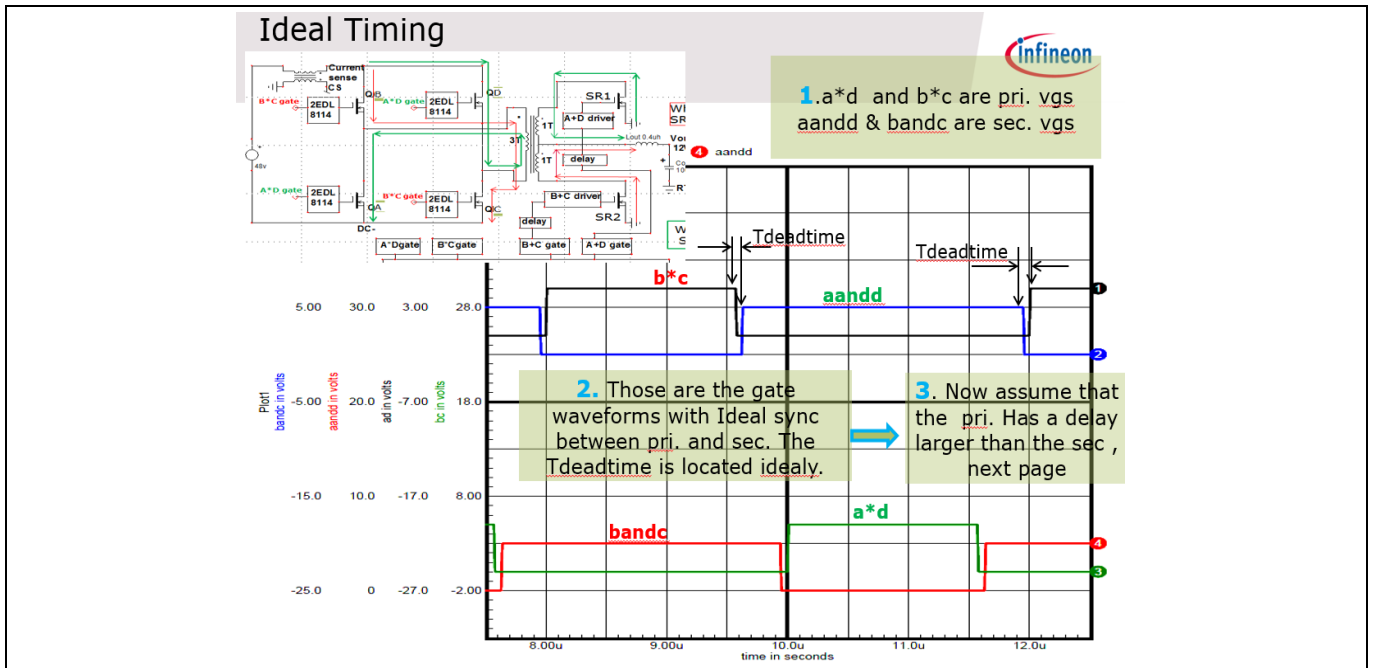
Ideal Timing

infineon

1.a*d and b*c are pri. vgs
aandd & bandc are sec. vgs

Current sense CS
B*C gate
2EDL 8114
QB
A*D gate
2EDL 8114
QD
SR1
A+D driver
Lout 0.4uh
1T
3T
1T
delay
B+C driver
SR2
delay
48v
A*D gate
2EDL 8114
QA
B*C gate
2EDL 8114
QC
DC-
A*Dgate
B*Cgate
B+C gate
A+D gate
4 aandd

Tdeadtime
Tdeadtime
b*c
aandd
1
2

5.00 30.0 3.00 28.0
-5.00 20.0 -7.00 18.0
-15.0 10.0 -17.0 8.00
-25.0 0 -27.0 -2.00

Plot1
bandc in volts
aandd in volts
ad in volts
bc in volts

2. Those are the gate waveforms with Ideal sync between pri. and sec. The Tdeadtime is located idealy.

3. Now assume that the pri. Has a delay larger than the sec , next page

a*d
bandc
4
3

8.00u 9.00u 10.0u 11.0u 12.0u
time in seconds